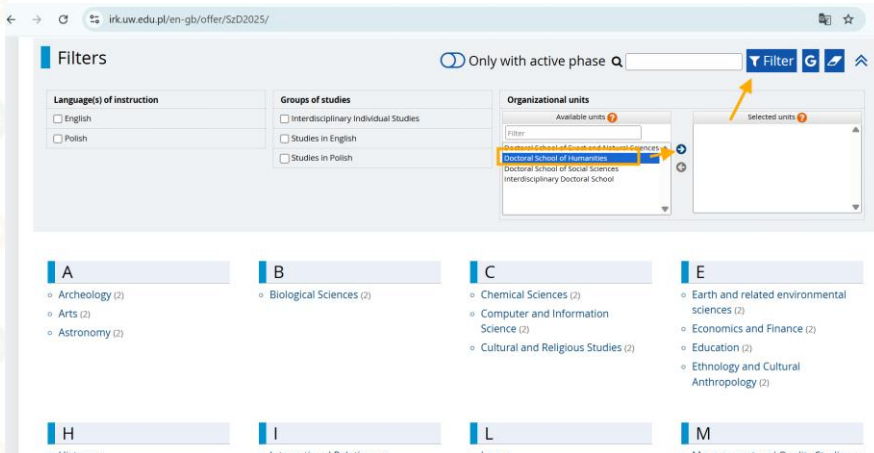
irk.uw.edu.pl/en-gb/offer/SzD2025/

Filters

Only with active phase

Filter

G

Language(s) of instruction
English
Polish

Groups of studies
Interdisciplinary Individual Studies
Studies in English
Studies in Polish

Organizational units
Available units
Filter
Doctoral School of Exact and Natural Sciences
Doctoral School of Humanities
Doctoral School of Social Sciences
Interdisciplinary Doctoral School

Selected units

A
Archeology (2)
Arts (2)
Astronomy (2)

B
Biological Sciences (2)

C
Chemical Sciences (2)
Computer and Information Science (2)
Cultural and Religious Studies (2)

E
Earth and related environmental sciences (2)
Economics and Finance (2)
Education (2)
Ethnology and Cultural Anthropology (2)

H
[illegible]

I
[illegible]

L
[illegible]

M
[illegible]